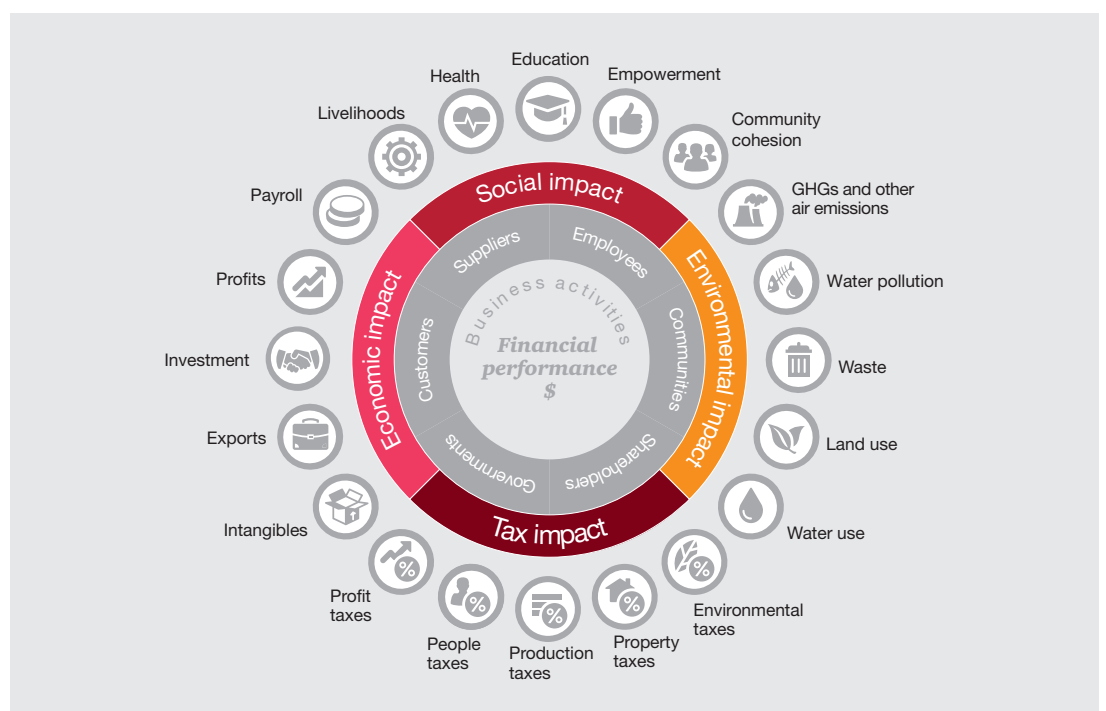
Education

Health

Empowerment

Livelihoods

Community cohesion

Payroll

GHGs and other air emissions

Social impact

Profits

Water pollution

Suppliers

Employees

Business activities

Investment

Waste

Economic impact

Customers

Financial performance $

Communities

Environmental impact

Exports

Land use

Governments

Shareholders

Intangibles

Tax impact

Water use

Profit taxes

Environmental taxes

People taxes

Production taxes

Property taxes